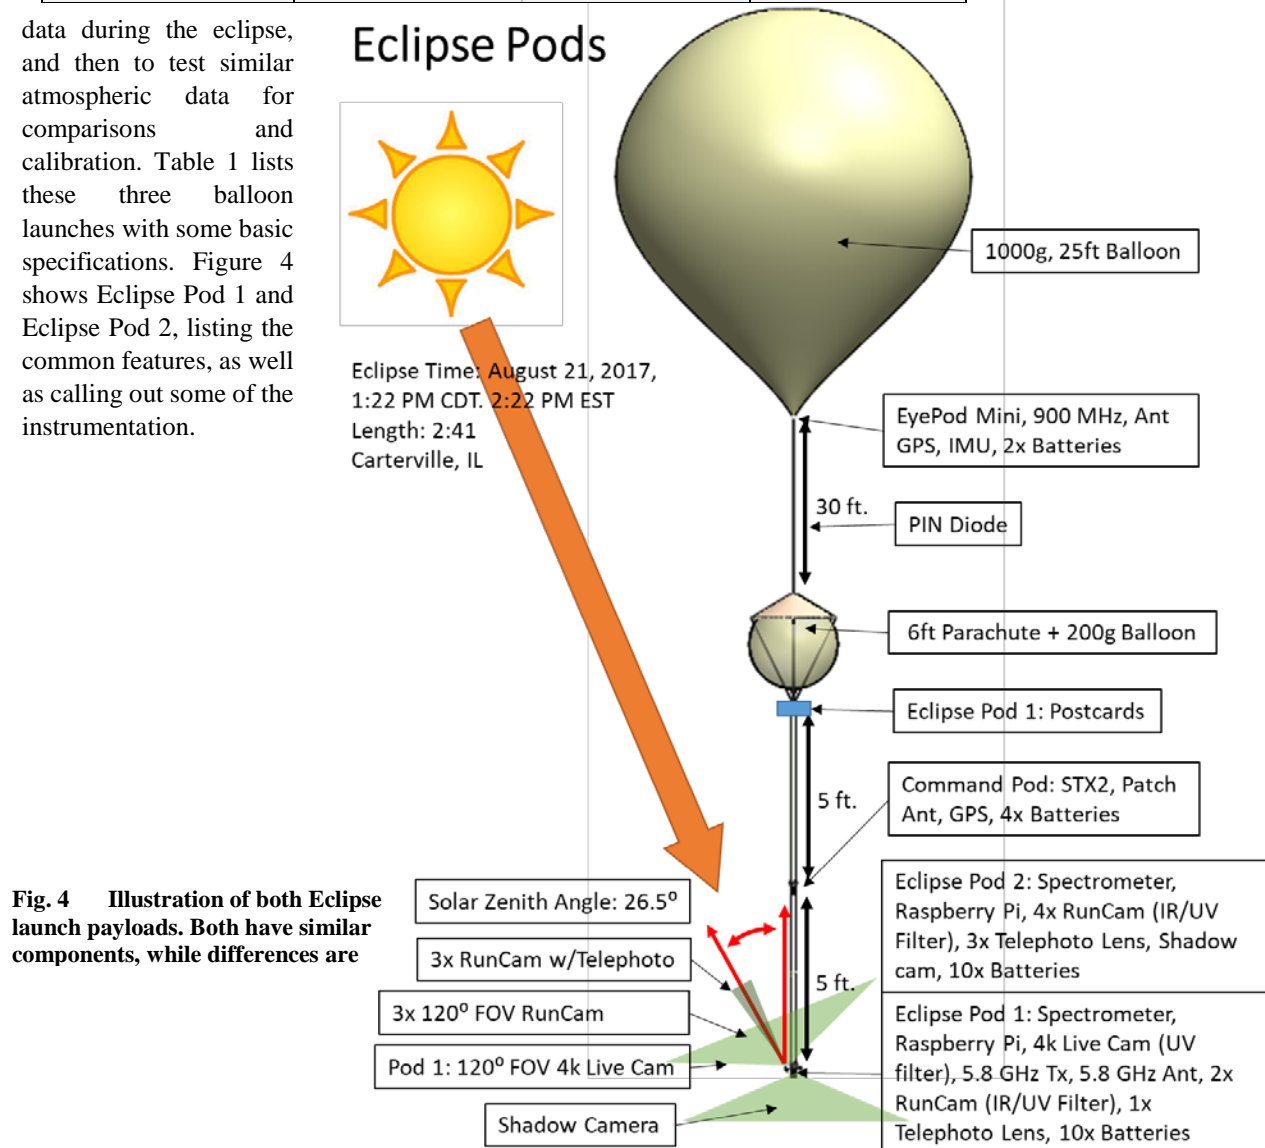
data during the eclipse, and then to test similar atmospheric data for comparisons and calibration. Table 1 lists these three balloon launches with some basic specifications. Figure 4 shows Eclipse Pod 1 and Eclipse Pod 2, listing the common features, as well as calling out some of the instrumentation.

Eclipse Pods

Eclipse Time: August 21, 2017, 1:22 PM CDT. 2:22 PM EST
Length: 2:41
Carterville, IL

1000g, 25ft Balloon

EyePod Mini, 900 MHz, Ant GPS, IMU, 2x Batteries

30 ft.

PIN Diode

6ft Parachute + 200g Balloon

Eclipse Pod 1: Postcards

5 ft.

Command Pod: STX2, Patch Ant, GPS, 4x Batteries

Eclipse Pod 2: Spectrometer, Raspberry Pi, 4x RunCam (IR/UV Filter), 3x Telephoto Lens, Shadow cam, 10x Batteries

5 ft.

Eclipse Pod 1: Spectrometer, Raspberry Pi, 4k Live Cam (UV filter), 5.8 GHz Tx, 5.8 GHz Ant, 2x RunCam (IR/UV Filter), 1x Telephoto Lens, 10x Batteries

Solar Zenith Angle: 26.5°

3x RunCam w/Telephoto

3x 120° FOV RunCam

Pod 1: 120° FOV 4k Live Cam

Shadow Camera

**Fig. 4 Illustration of both Eclipse launch payloads. Both have similar components, while differences are**